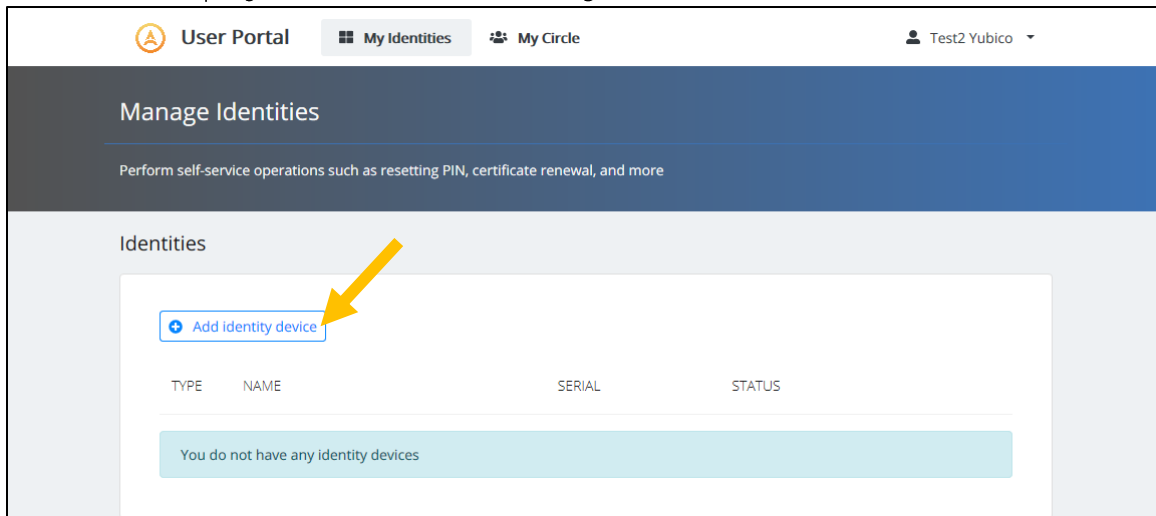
User Portal
My Identities
My Circle
Test2 Yubico

Manage Identities

Perform self-service operations such as resetting PIN, certificate renewal, and more

Identities

Add identity device

| TYPE | NAME | SERIAL | STATUS |
|---|---|---|---|

You do not have any identity devices